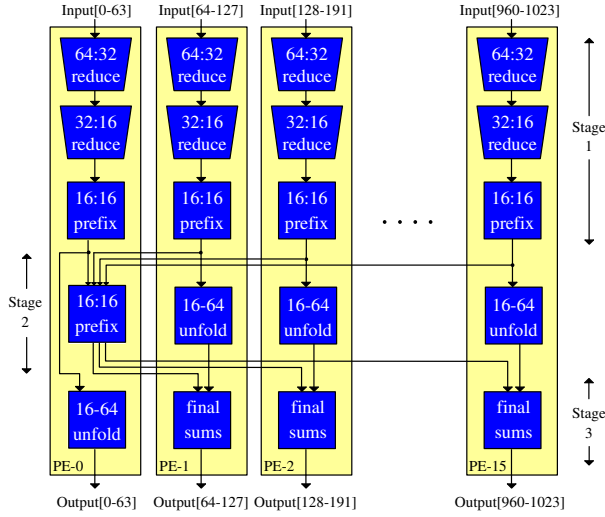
Input[0-63]
Input[64-127]
Input[128-191]
Input[960-1023]

64:32 reduce
64:32 reduce
64:32 reduce
64:32 reduce

32:16 reduce
32:16 reduce
32:16 reduce
32:16 reduce

16:16 prefix
16:16 prefix
16:16 prefix
16:16 prefix

Stage 1

. . . .

Stage 2

16:16 prefix
16-64 unfold
16-64 unfold
16-64 unfold

16-64 unfold
final sums
final sums
final sums

Stage 3

PE-0
PE-1
PE-2
PE-15

Output[0-63]
Output[64-127]
Output[128-191]
Output[960-1023]